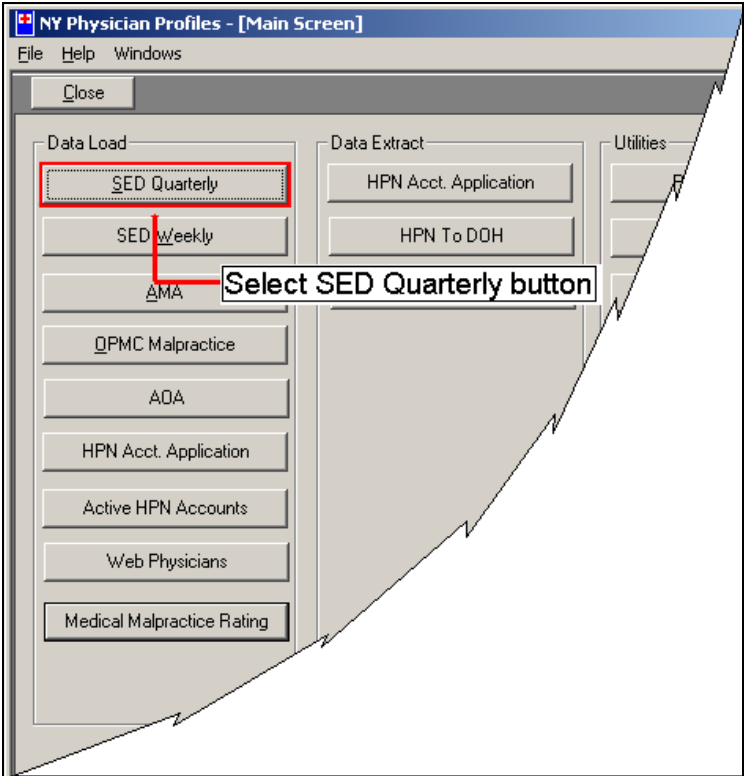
NY Physician Profiles - [Main Screen]

File Help Windows

Close

Data Load

SED Quarterly

SED Weekly

AMA

OPMC Malpractice

AOA

HPN Acct. Application

Active HPN Accounts

Web Physicians

Medical Malpractice Rating

Data Extract

HPN Acct. Application

HPN To DOH

Utilities

Select SED Quarterly button